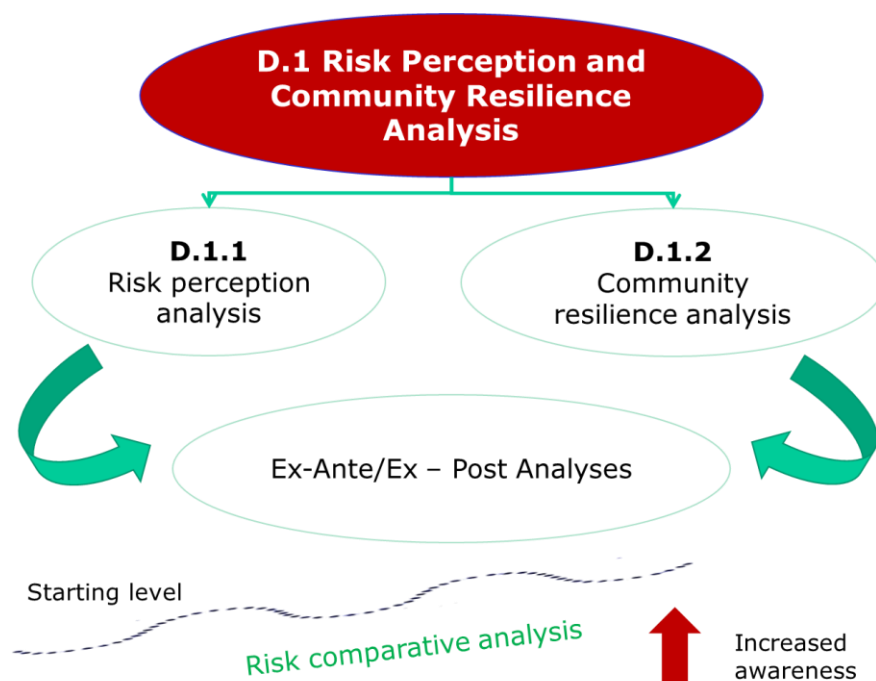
D.1 Risk Perception and Community Resilience Analysis

D.1.1
Risk perception analysis

D.1.2
Community resilience analysis

Ex-Ante/Ex – Post Analyses

Starting level

Risk comparative analysis

Increased awareness